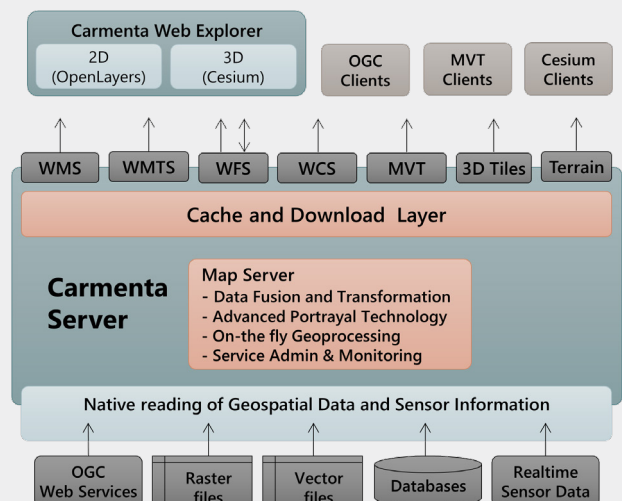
Carmenta Web Explorer

2D
(OpenLayers)

3D
(Cesium)

OGC
Clients

MVT
Clients

Cesium
Clients

WMS

WMTS

WFS

WCS

MVT

3D Tiles

Terrain

Cache and Download Layer

Carmenta
Server

Map Server
- Data Fusion and Transformation
- Advanced Portrayal Technology
- On-the fly Geoprocessing
- Service Admin & Monitoring

Native reading of Geospatial Data and Sensor Information

OGC
Web Services

Raster
files

Vector
files

Databases

Realtime
Sensor Data